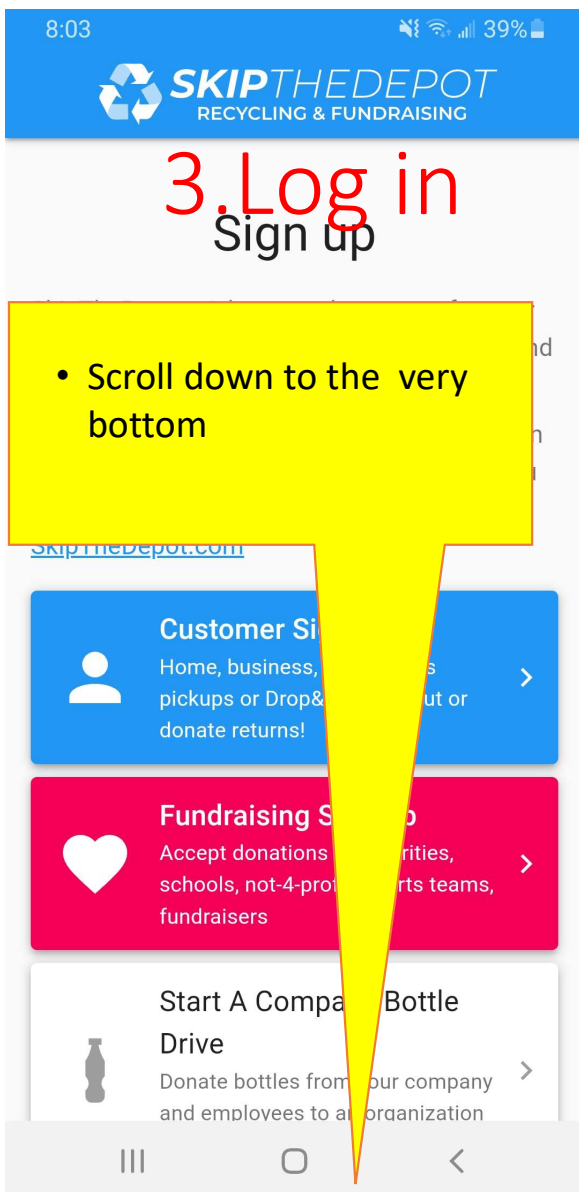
8:03 39%

SKIPTHEDEPOT
RECYCLING & FUNDRAISING

3.Log in

Sign up

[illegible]nd

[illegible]n

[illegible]

SkipTheDepot.com

• Scroll down to the very bottom

Customer Si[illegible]
Home, business, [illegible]s pickups or Drop&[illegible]ut or donate returns!

Fundraising S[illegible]p
Accept donations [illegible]rities, schools, not-4-pro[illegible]rts teams, fundraisers

Start A Compa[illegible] Bottle Drive
Donate bottles from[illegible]our company and employees to a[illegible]organization